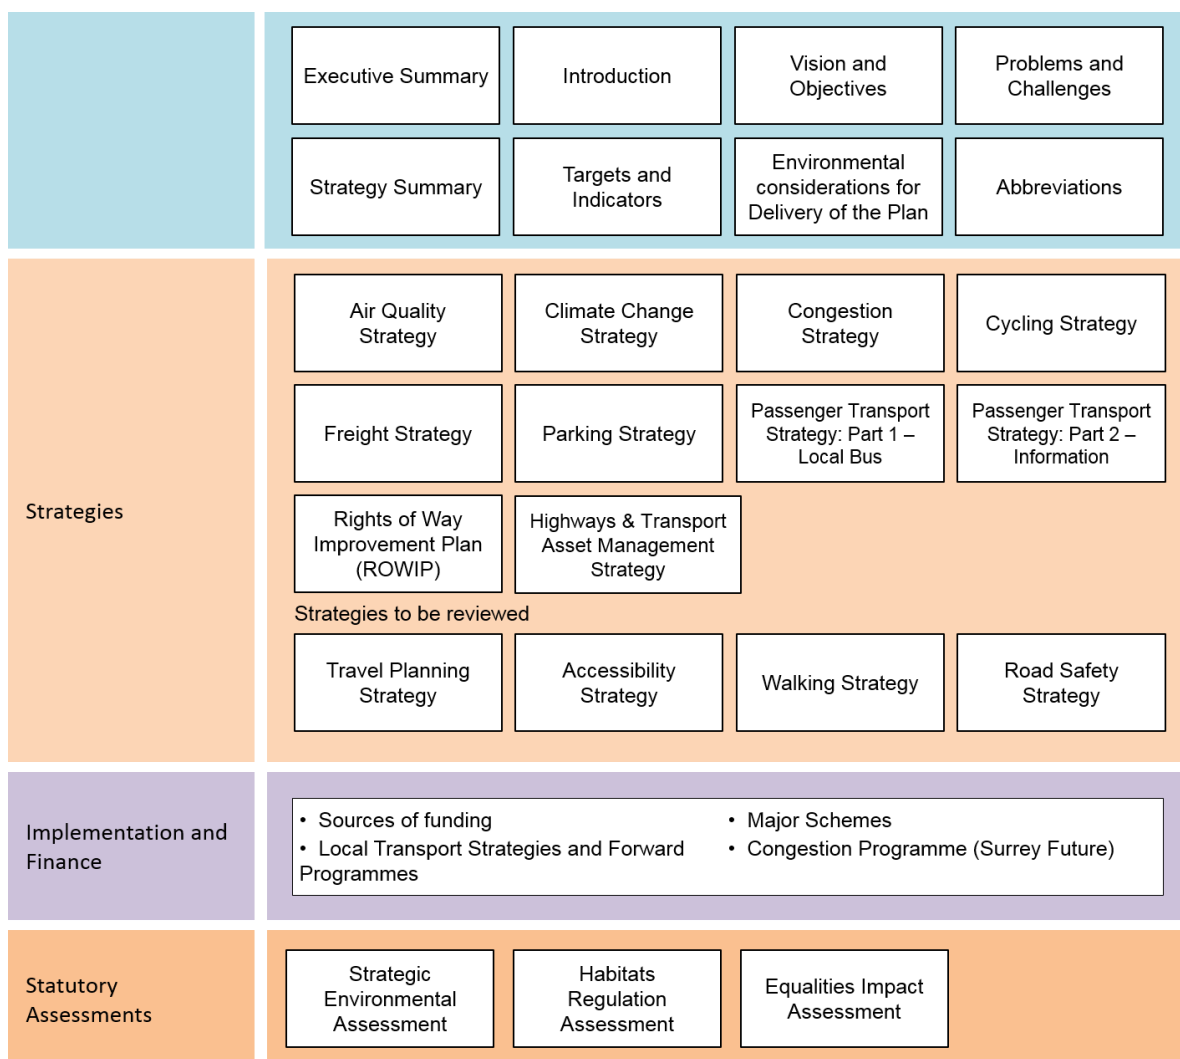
Executive Summary

Introduction

Vision and Objectives

Problems and Challenges

Strategy Summary

Targets and Indicators

Environmental considerations for Delivery of the Plan

Abbreviations

Strategies

Air Quality Strategy

Climate Change Strategy

Congestion Strategy

Cycling Strategy

Freight Strategy

Parking Strategy

Passenger Transport Strategy: Part 1 – Local Bus

Passenger Transport Strategy: Part 2 – Information

Rights of Way Improvement Plan (ROWIP)

Highways & Transport Asset Management Strategy

Strategies to be reviewed

Travel Planning Strategy

Accessibility Strategy

Walking Strategy

Road Safety Strategy

Implementation and Finance

• Sources of funding
• Local Transport Strategies and Forward Programmes

• Major Schemes
• Congestion Programme (Surrey Future)

Statutory Assessments

Strategic Environmental Assessment

Habitats Regulation Assessment

Equalities Impact Assessment